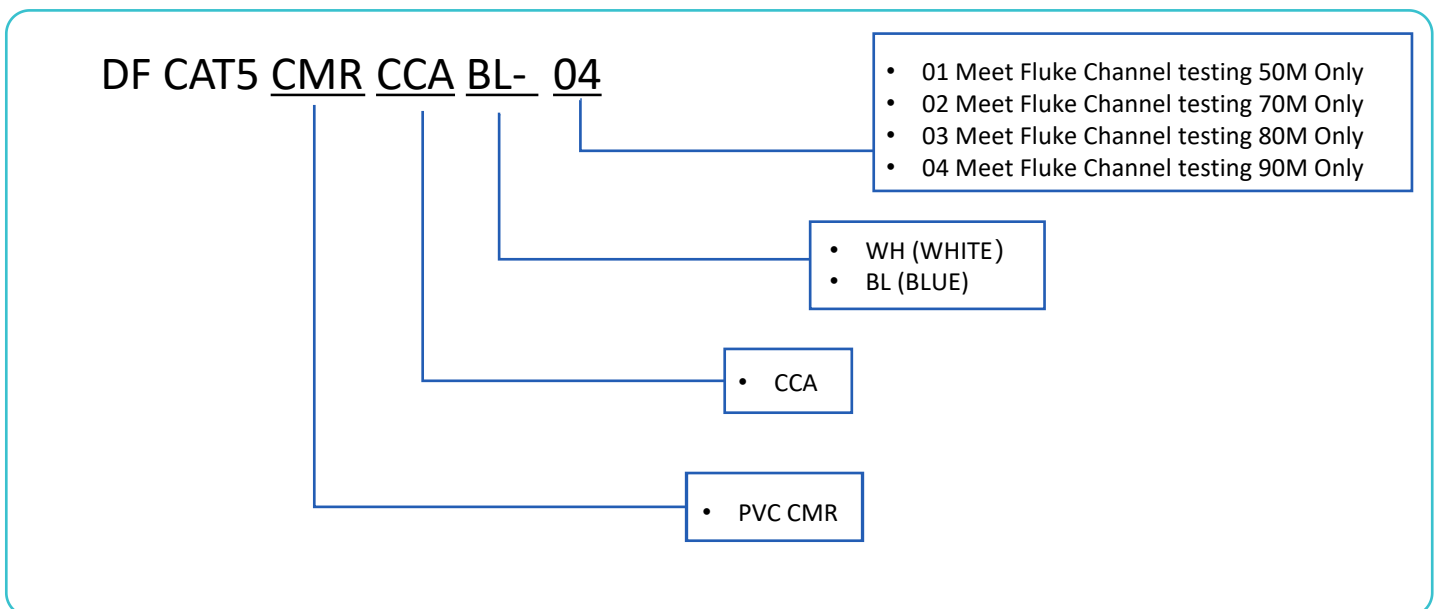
DF CAT5 CMR CCA BL- 04

- 01 Meet Fluke Channel testing 50M Only
- 02 Meet Fluke Channel testing 70M Only
- 03 Meet Fluke Channel testing 80M Only
- 04 Meet Fluke Channel testing 90M Only

- WH (WHITE)
- BL (BLUE)

- CCA

- PVC CMR